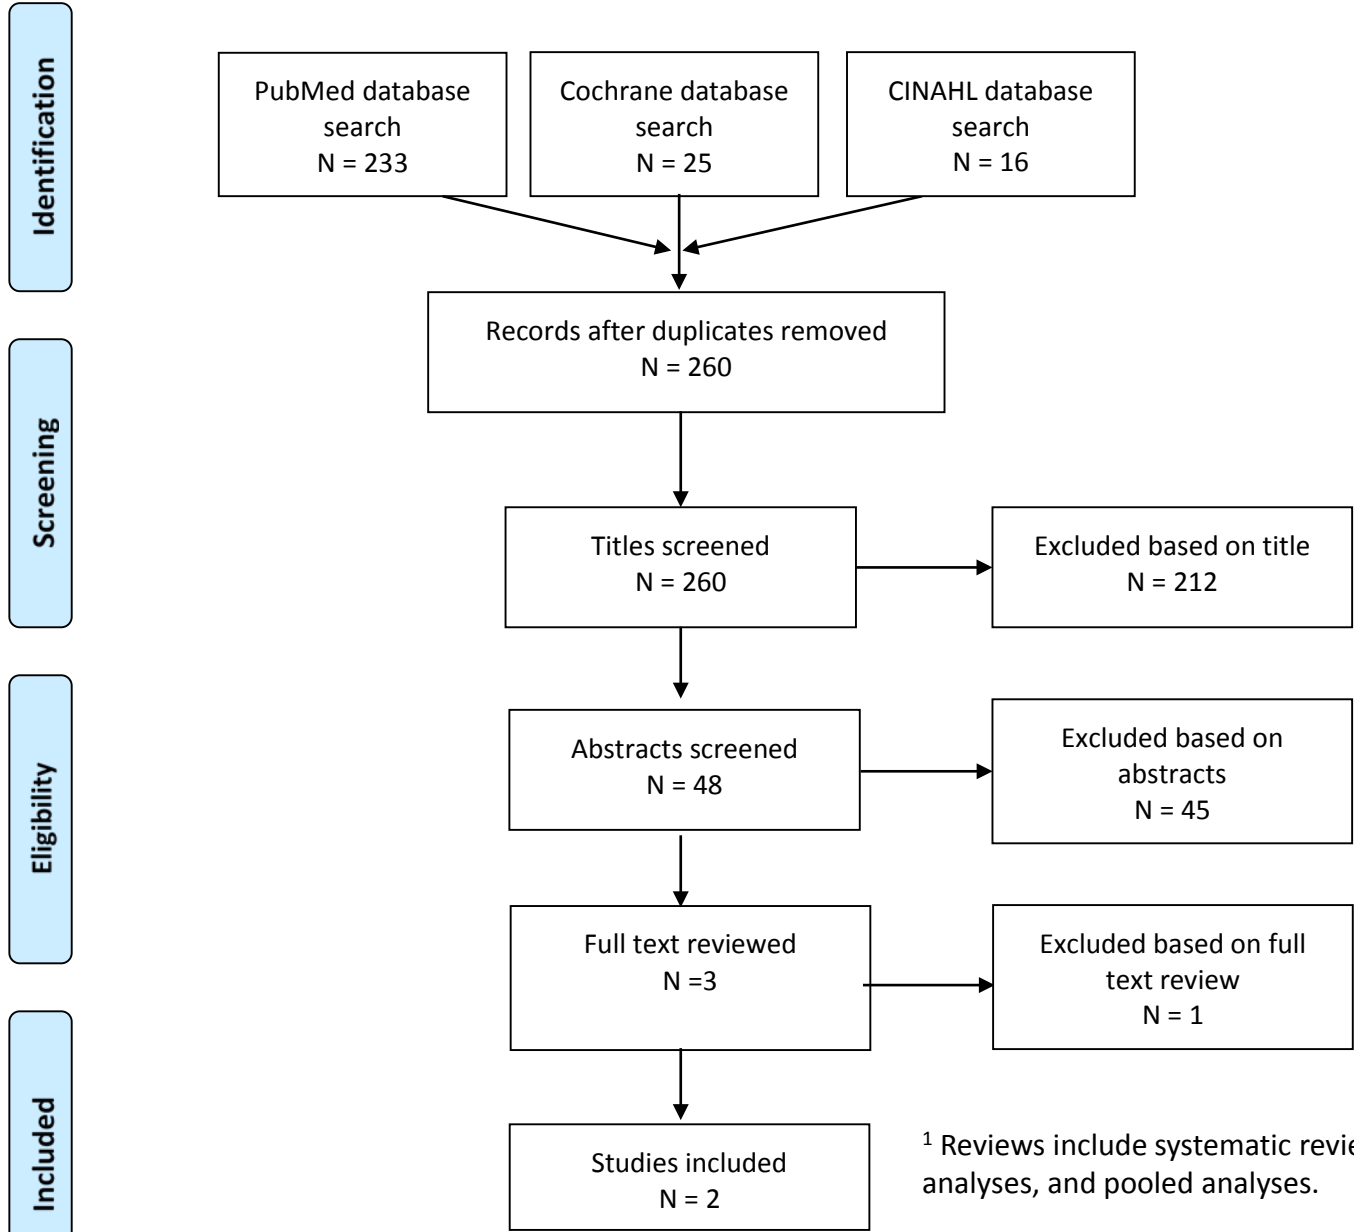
Identification

PubMed database search
N = 233

Cochrane database search
N = 25

CINAHL database search
N = 16

Records after duplicates removed
N = 260

Screening

Titles screened
N = 260

Excluded based on title
N = 212

Eligibility

Abstracts screened
N = 48

Excluded based on abstracts
N = 45

Full text reviewed
N =3

Excluded based on full text review
N = 1

Included

Studies included
N = 2

$^1$ Reviews include systematic revie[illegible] analyses, and pooled analyses.